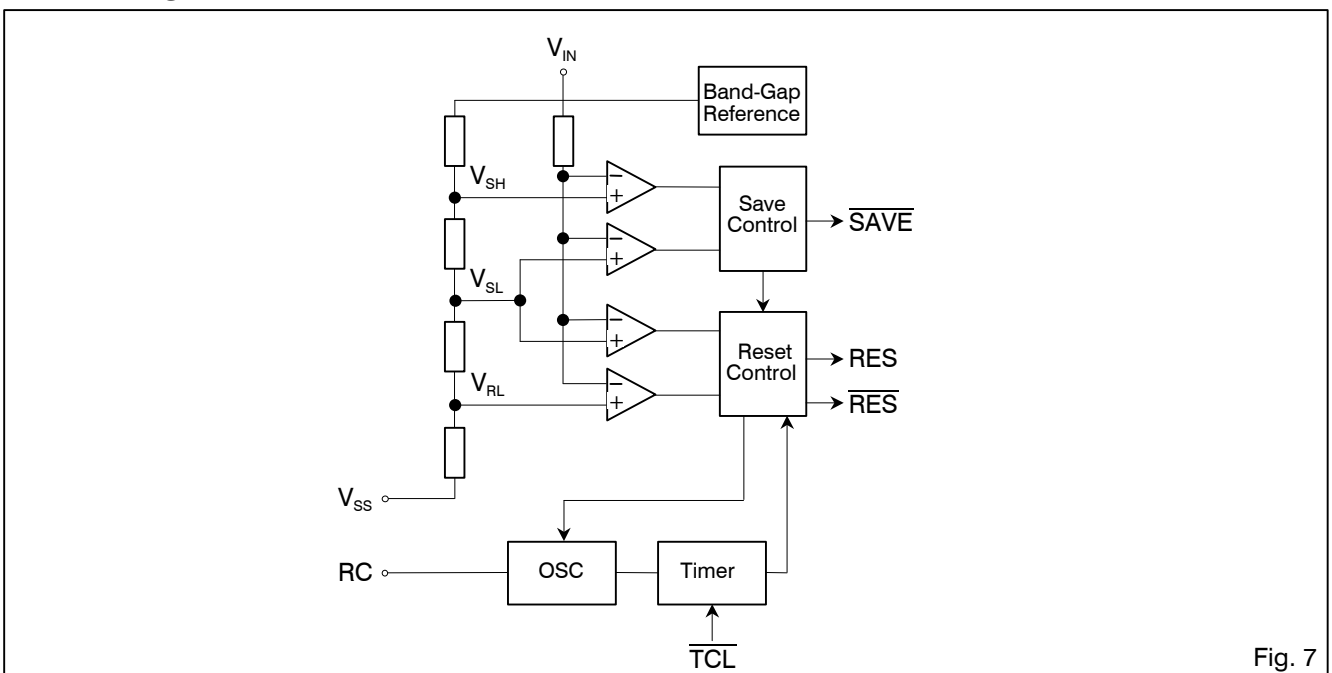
$V_{IN}$

Band-Gap Reference

$V_{SH}$

$-$
$+$

Save Control

$\overline{SAVE}$

$-$
$+$

$V_{SL}$

$-$
$+$

Reset Control

RES

$\overline{RES}$

$V_{RL}$

$-$
$+$

$V_{SS}$

RC

OSC

Timer

$\overline{TCL}$

Fig. 7